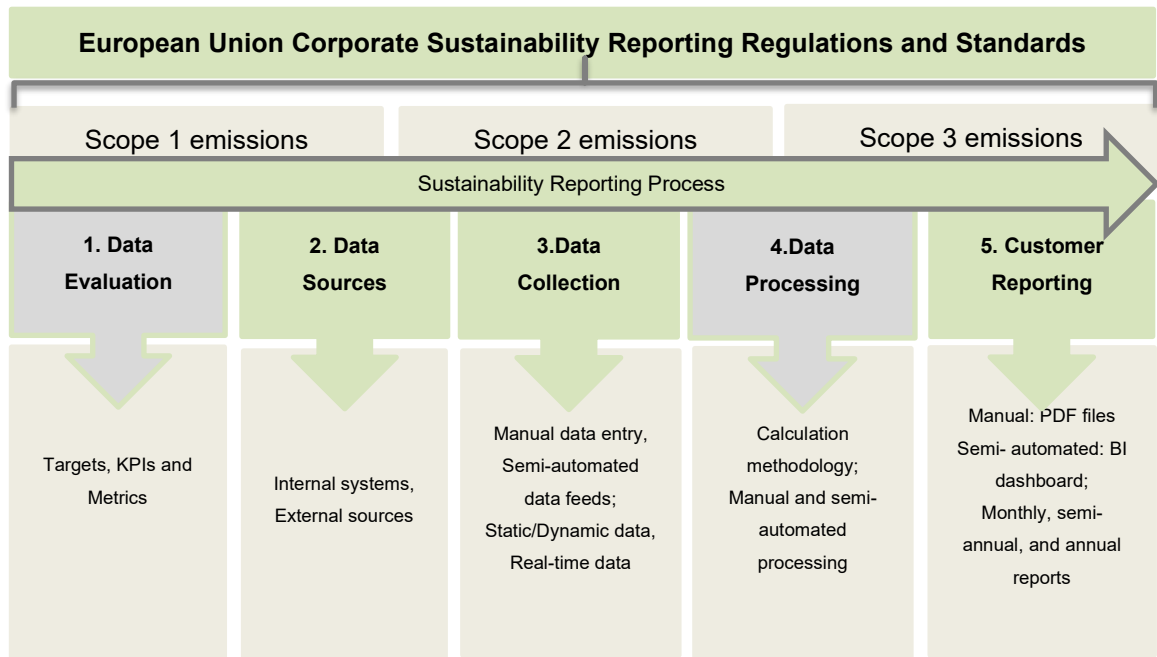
European Union Corporate Sustainability Reporting Regulations and Standards

Scope 1 emissions

Scope 2 emissions

Scope 3 emissions

Sustainability Reporting Process

1. Data Evaluation

Targets, KPIs and Metrics

2. Data Sources

Internal systems, External sources

3.Data Collection

Manual data entry, Semi-automated data feeds; Static/Dynamic data, Real-time data

4.Data Processing

Calculation methodology; Manual and semi-automated processing

5. Customer Reporting

Manual: PDF files Semi- automated: BI dashboard; Monthly, semi-annual, and annual reports